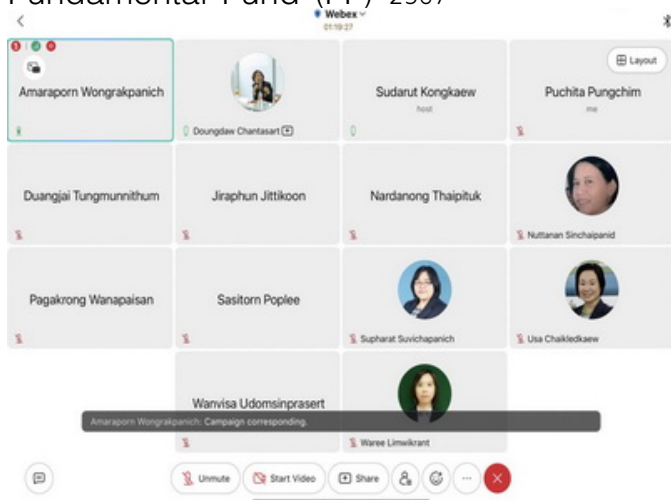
Fundamental Fund (FF) 2567

Webex
01:19:27

Layout

Amaraporn Wongrakpanich

Doungdaw Chantasart

Sudarut Kongkaew
host

Puchita Pungchim
me

Duangjai Tungmunnithum

Jiraphun Jittikoon

Nardanong Thaipituk

Nuttanan Sinchaipanid

Pagakrong Wanapaisan

Sasitorn Poplee

Supharat Suvichapanich

Usa Chaikledkaew

Wanvisa Udomsinprasert

Waree Limwikrant

Amaraporn Wongrakpanich: Campaign corresponding.

Unmute

Start Video

Share